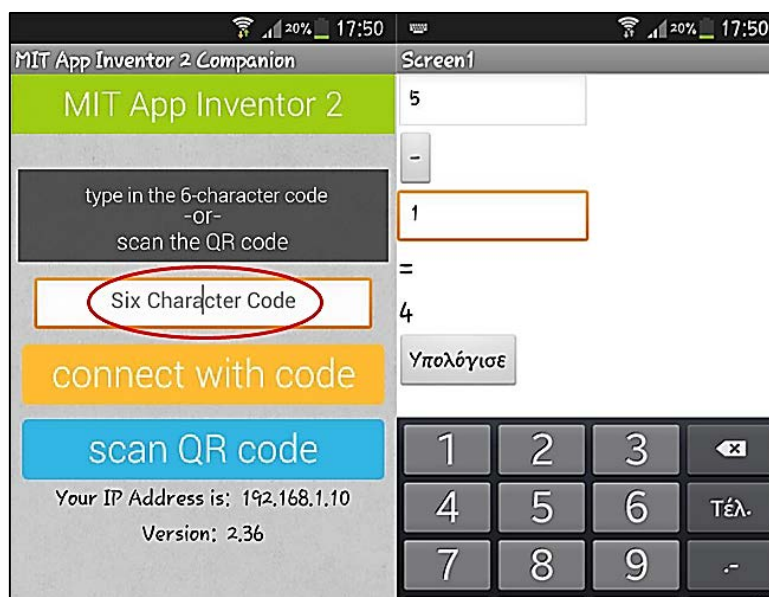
20% 17:50
MIT App Inventor 2 Companion
MIT App Inventor 2
type in the 6-character code
-or-
scan the QR code
Six Character Code
connect with code
scan QR code
Your IP Address is: 192.168.1.10
Version: 2.36

20% 17:50
Screen1
5
-
1
=
4
Υπολόγισε
1
2
3
4
5
6
Τέλ.
7
8
9
.-